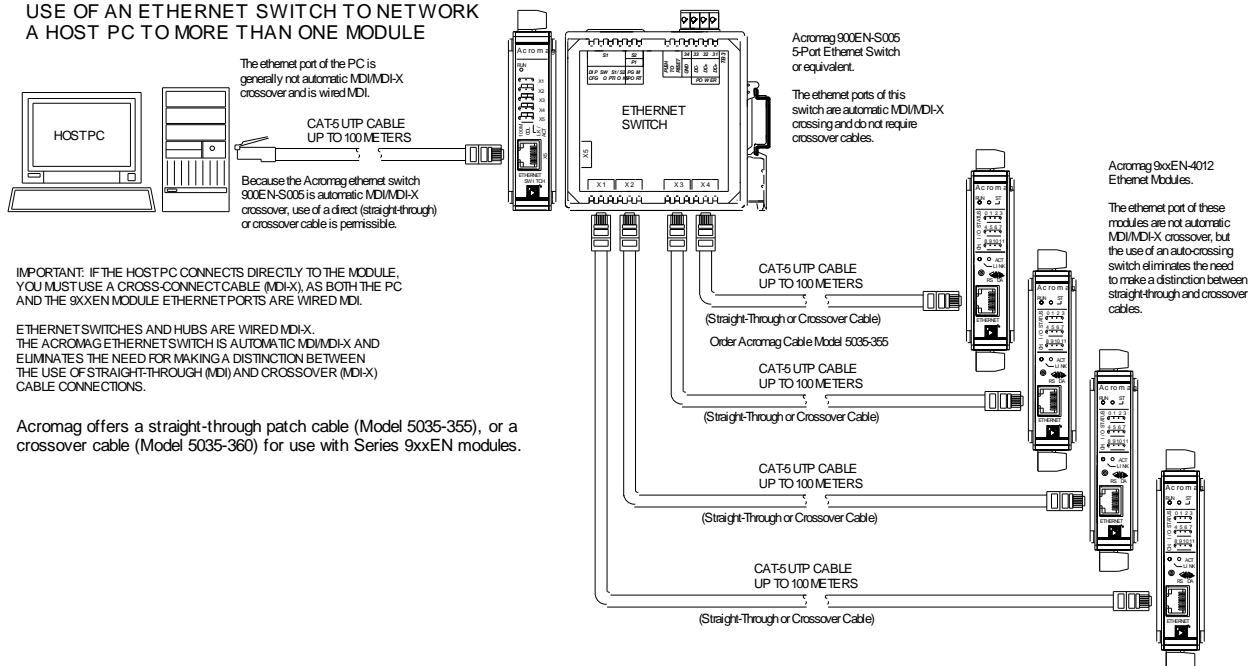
USE OF AN ETHERNET SWITCH TO NETWORK A HOST PC TO MORE THAN ONE MODULE

The ethernet port of the PC is generally not automatic MDI/MDI-X crossover and is wired MDI.

HOSTPC

CAT-5 UTP CABLE
UP TO 100 METERS

Because the Acromag ethernet switch 900EN-S005 is automatic MDI/MDI-X crossover, use of a direct (straight-through) or crossover cable is permissible.

Acromag 900EN-S005 5-Port Ethernet Switch or equivalent.

The ethernet ports of this switch are automatic MDI/MDI-X crossing and do not require crossover cables.

ETHERNET SWITCH

X1 X2 X3 X4 X5

Acromag 9xxEN-4012 Ethernet Modules.

The ethernet port of these modules are not automatic MDI/MDI-X crossover, but the use of an auto-crossing switch eliminates the need to make a distinction between straight-through and crossover cables.

IMPORTANT: IF THE HOST PC CONNECTS DIRECTLY TO THE MODULE, YOU MUST USE A CROSS-CONNECT CABLE (MDI-X), AS BOTH THE PC AND THE 9XXEN MODULE ETHERNET PORTS ARE WIRED MDI.

ETHERNET SWITCHES AND HUBS ARE WIRED MDI-X.
THE ACROMAG ETHERNET SWITCH IS AUTOMATIC MDI/MDI-X AND ELIMINATES THE NEED FOR MAKING A DISTINCTION BETWEEN THE USE OF STRAIGHT-THROUGH (MDI) AND CROSSOVER (MDI-X) CABLE CONNECTIONS.

Acromag offers a straight-through patch cable (Model 5035-355), or a crossover cable (Model 5035-360) for use with Series 9xxEN modules.

CAT-5 UTP CABLE
UP TO 100 METERS
(Straight-Through or Crossover Cable)

Order Acromag Cable Model 5035-355

CAT-5 UTP CABLE
UP TO 100 METERS
(Straight-Through or Crossover Cable)

CAT-5 UTP CABLE
UP TO 100 METERS
(Straight-Through or Crossover Cable)

CAT-5 UTP CABLE
UP TO 100 METERS
(Straight-Through or Crossover Cable)

Acromag
RUN ST
ACT LINK
RS DA
ETHERNET